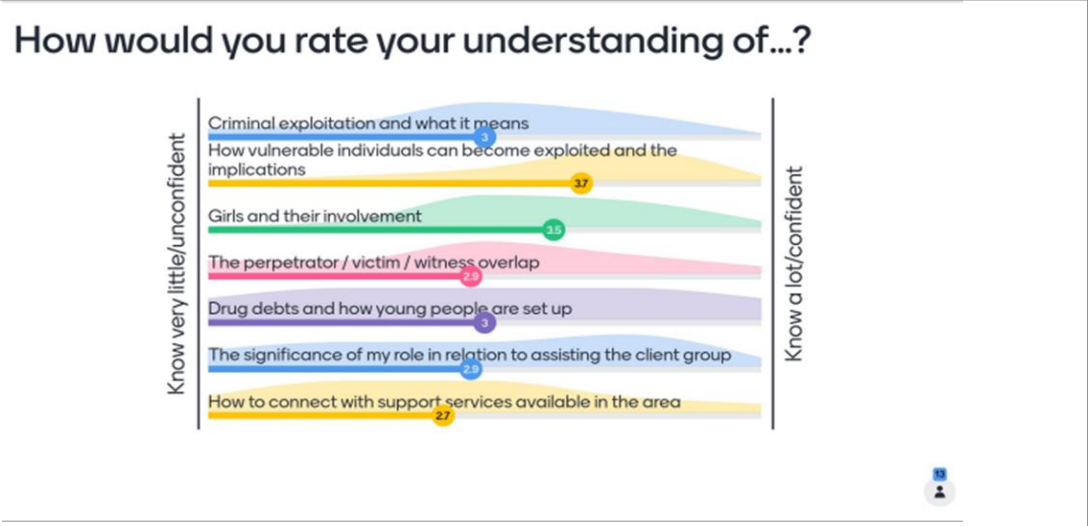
How would you rate your understanding of...?

Know very little/unconfident

Criminal exploitation and what it means
3

How vulnerable individuals can become exploited and the implications
3.7

Girls and their involvement
3.5

The perpetrator / victim / witness overlap
2.9

Drug debts and how young people are set up
3

The significance of my role in relation to assisting the client group
2.9

How to connect with support services available in the area
2.7

Know a lot/confident

13